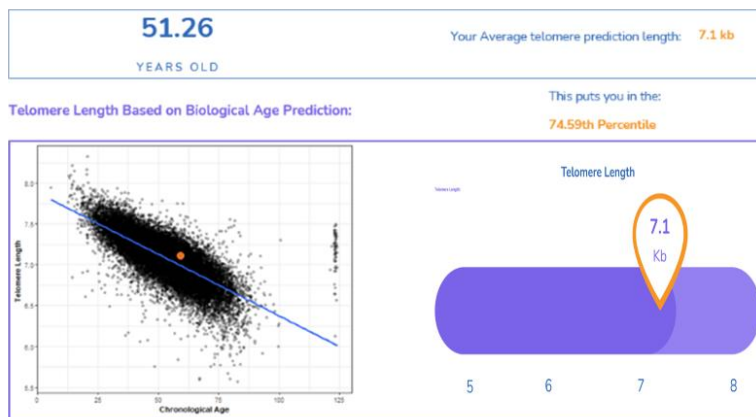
51.26

YEARS OLD

Your Average telomere prediction length: 7.1 kb

Telomere Length Based on Biological Age Prediction:

This puts you in the:

74.59th Percentile

Telomere Length

8.0
7.5
7.0
6.5
6.0
5.5

0 25 50 75 100 125

Chronological Age

Telomere Length

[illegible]

7.1
Kb

5 6 7 8